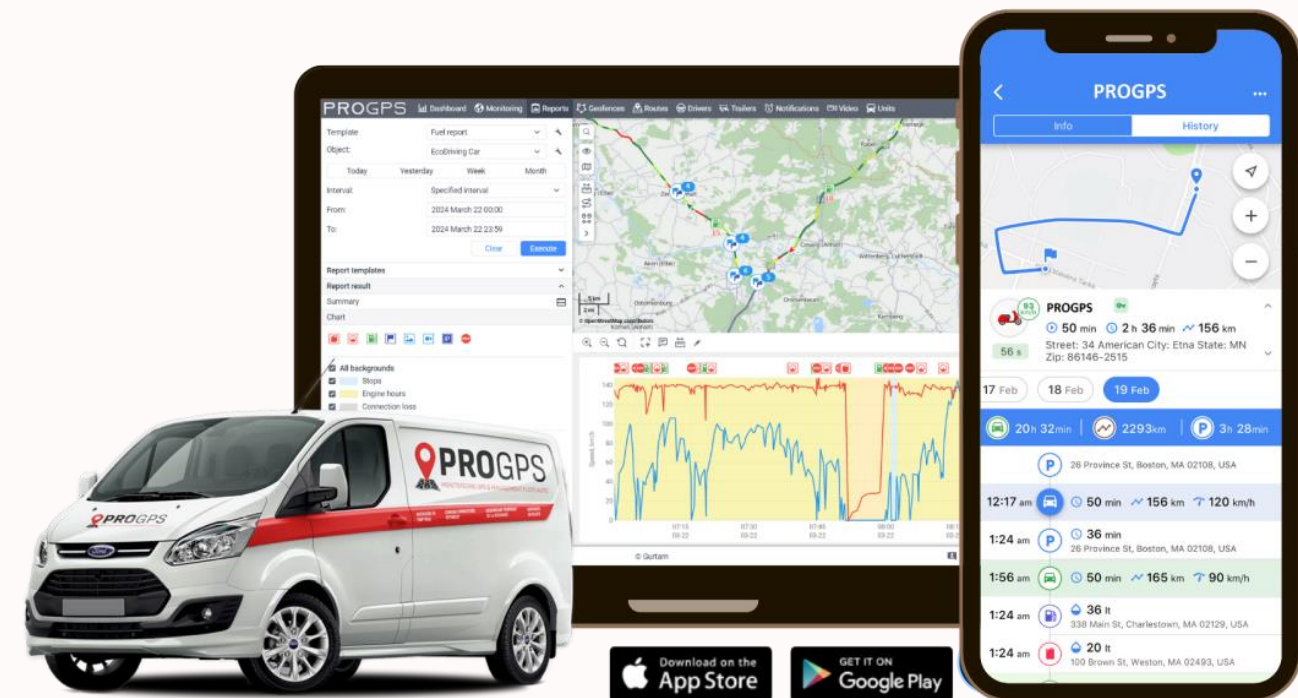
PROGPS Dashboard Monitoring Reports Geofences Routes Drivers Trailers Notifications Video Units

Template: Fuel report
Object: EcoDriving Car
Today Yesterday Week Month
Interval: Specified interval
From: 2024 March 22 00:00
To: 2024 March 22 23:59
Clear Execute

Report templates
Report result
Summary
Chart

All backgrounds
Stops
Engine hours
Connection loss

© Gurtam

PROGPS

PROGPS
Info History

PROGPS
50 min 2 h 36 min 156 km
Street: 34 American City: Etna State: MN Zip: 86146-2515
56 s

17 Feb 18 Feb 19 Feb

20h 32min 2293km 3h 28min

26 Province St, Boston, MA 02108, USA
12:17 am 50 min 156 km 120 km/h
1:24 am 36 min
26 Province St, Boston, MA 02108, USA
1:56 am 50 min 165 km 90 km/h
1:24 am 36 lt
338 Main St, Charlestown, MA 02129, USA
1:24 am 20 lt
100 Brown St, Weston, MA 02493, USA

Download on the App Store
GET IT ON Google Play